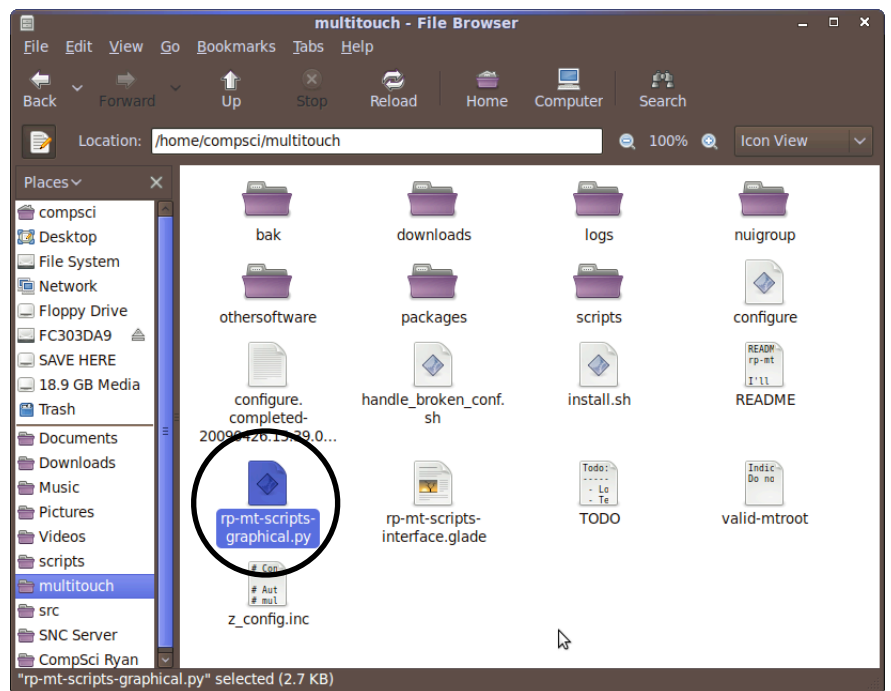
multitouch - File Browser

File Edit View Go Bookmarks Tabs Help

Back Forward Up Stop Reload Home Computer Search

Location: /home/compsci/multitouch 100% Icon View

Places

compsci
Desktop
File System
Network
Floppy Drive
FC303DA9
SAVE HERE
18.9 GB Media
Trash
Documents
Downloads
Music
Pictures
Videos
scripts
multitouch
src
SNC Server
CompSci Ryan

bak
downloads
logs
nuigroup
othersoftware
packages
scripts
configure
configure.completed-20090426.13.29.0...
handle_broken_conf.sh
install.sh
README
rp-mt-scripts-graphical.py
rp-mt-scripts-interface.glade
TODO
valid-mtroot
z_config.inc

README rp-mt I'll
Todo: ----- - Lo - Te
Indic Do no
# Con # Aut # mul

"rp-mt-scripts-graphical.py" selected (2.7 KB)